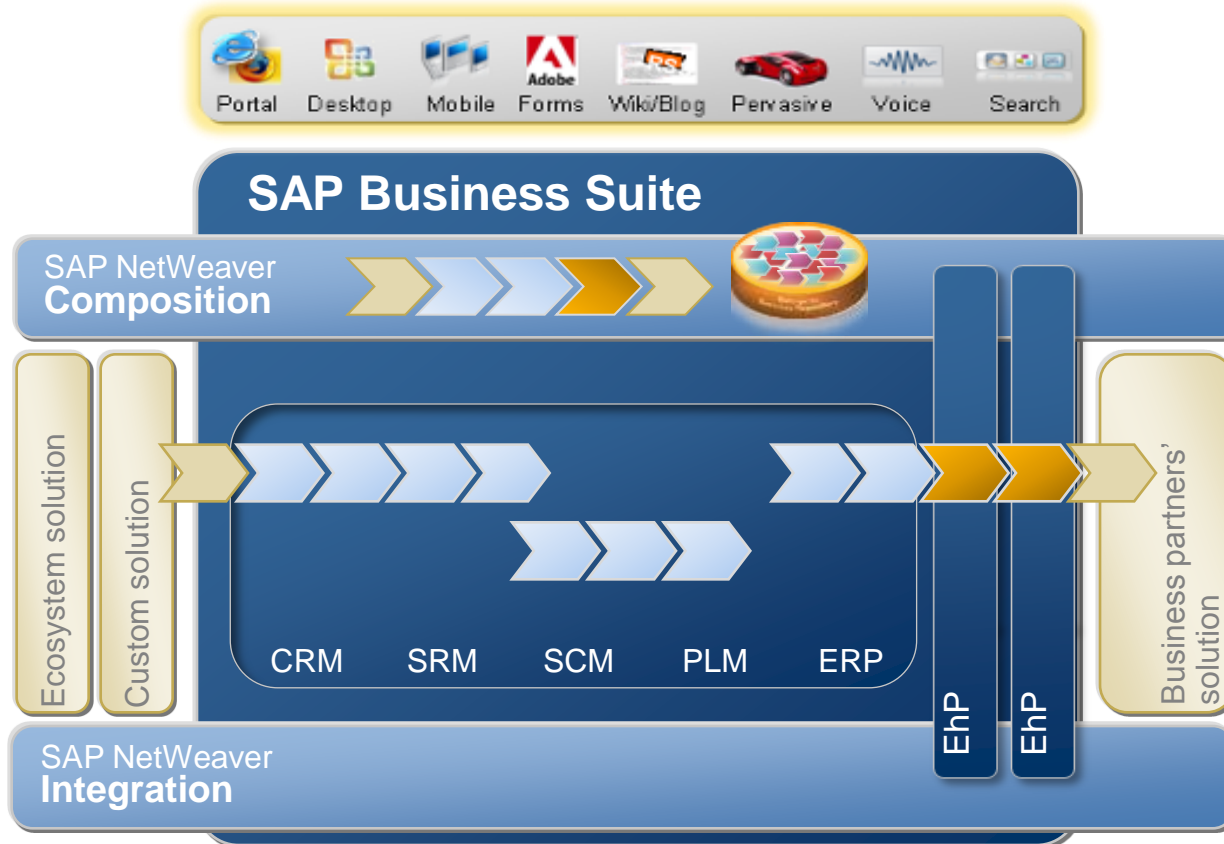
Portal Desktop Mobile Adobe Forms Wiki/Blog Pervasive Voice Search

SAP Business Suite

SAP NetWeaver
Composition

Ecosystem solution

Custom solution

CRM SRM SCM PLM ERP

EhP EhP

Business partners' solution

SAP NetWeaver
Integration